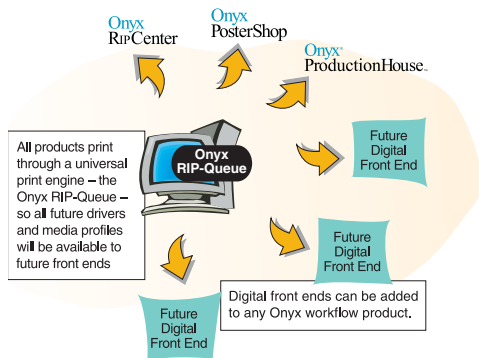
Onyx RIPCenter

Onyx PosterShop

Onyx® ProductionHouse™

All products print through a universal print engine – the Onyx RIP-Queue – so all future drivers and media profiles will be available to future front ends

Onyx RIP-Queue

Future Digital Front End

Future Digital Front End

Future Digital Front End

Digital front ends can be added to any Onyx workflow product.